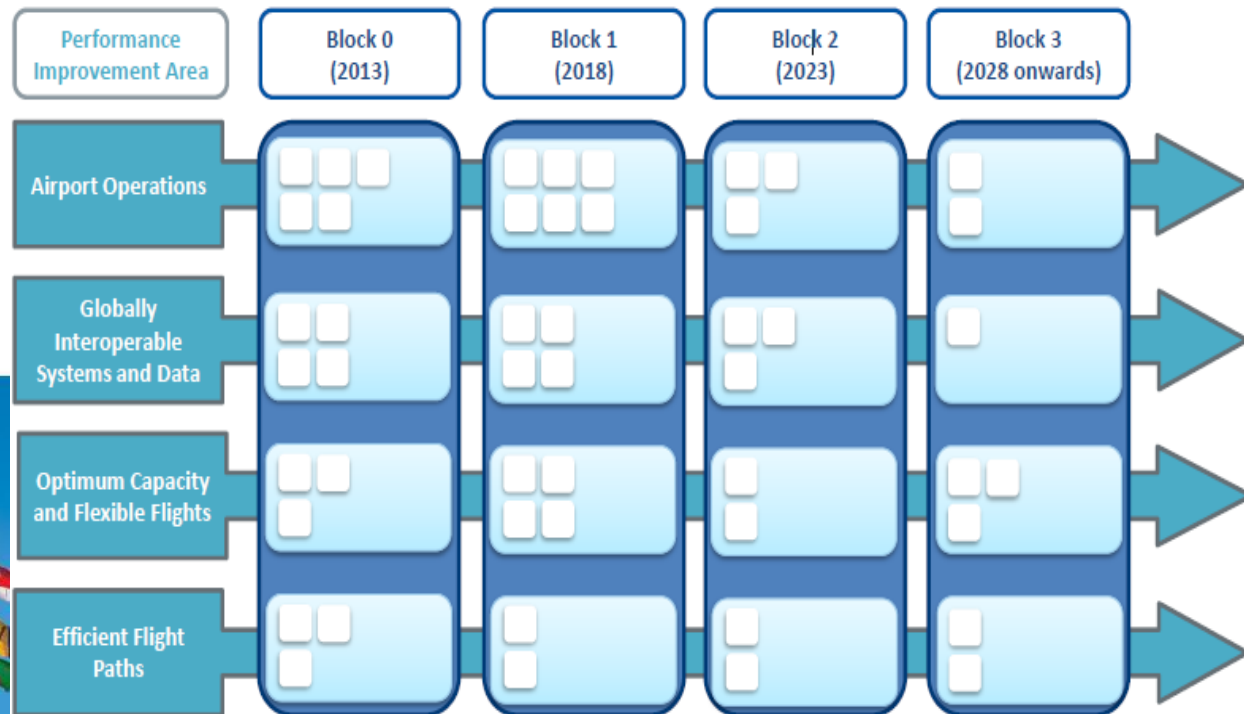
Performance Improvement Area

Block 0 (2013)

Block 1 (2018)

Block 2 (2023)

Block 3 (2028 onwards)

Airport Operations

Globally Interoperable Systems and Data

Optimum Capacity and Flexible Flights

Efficient Flight Paths